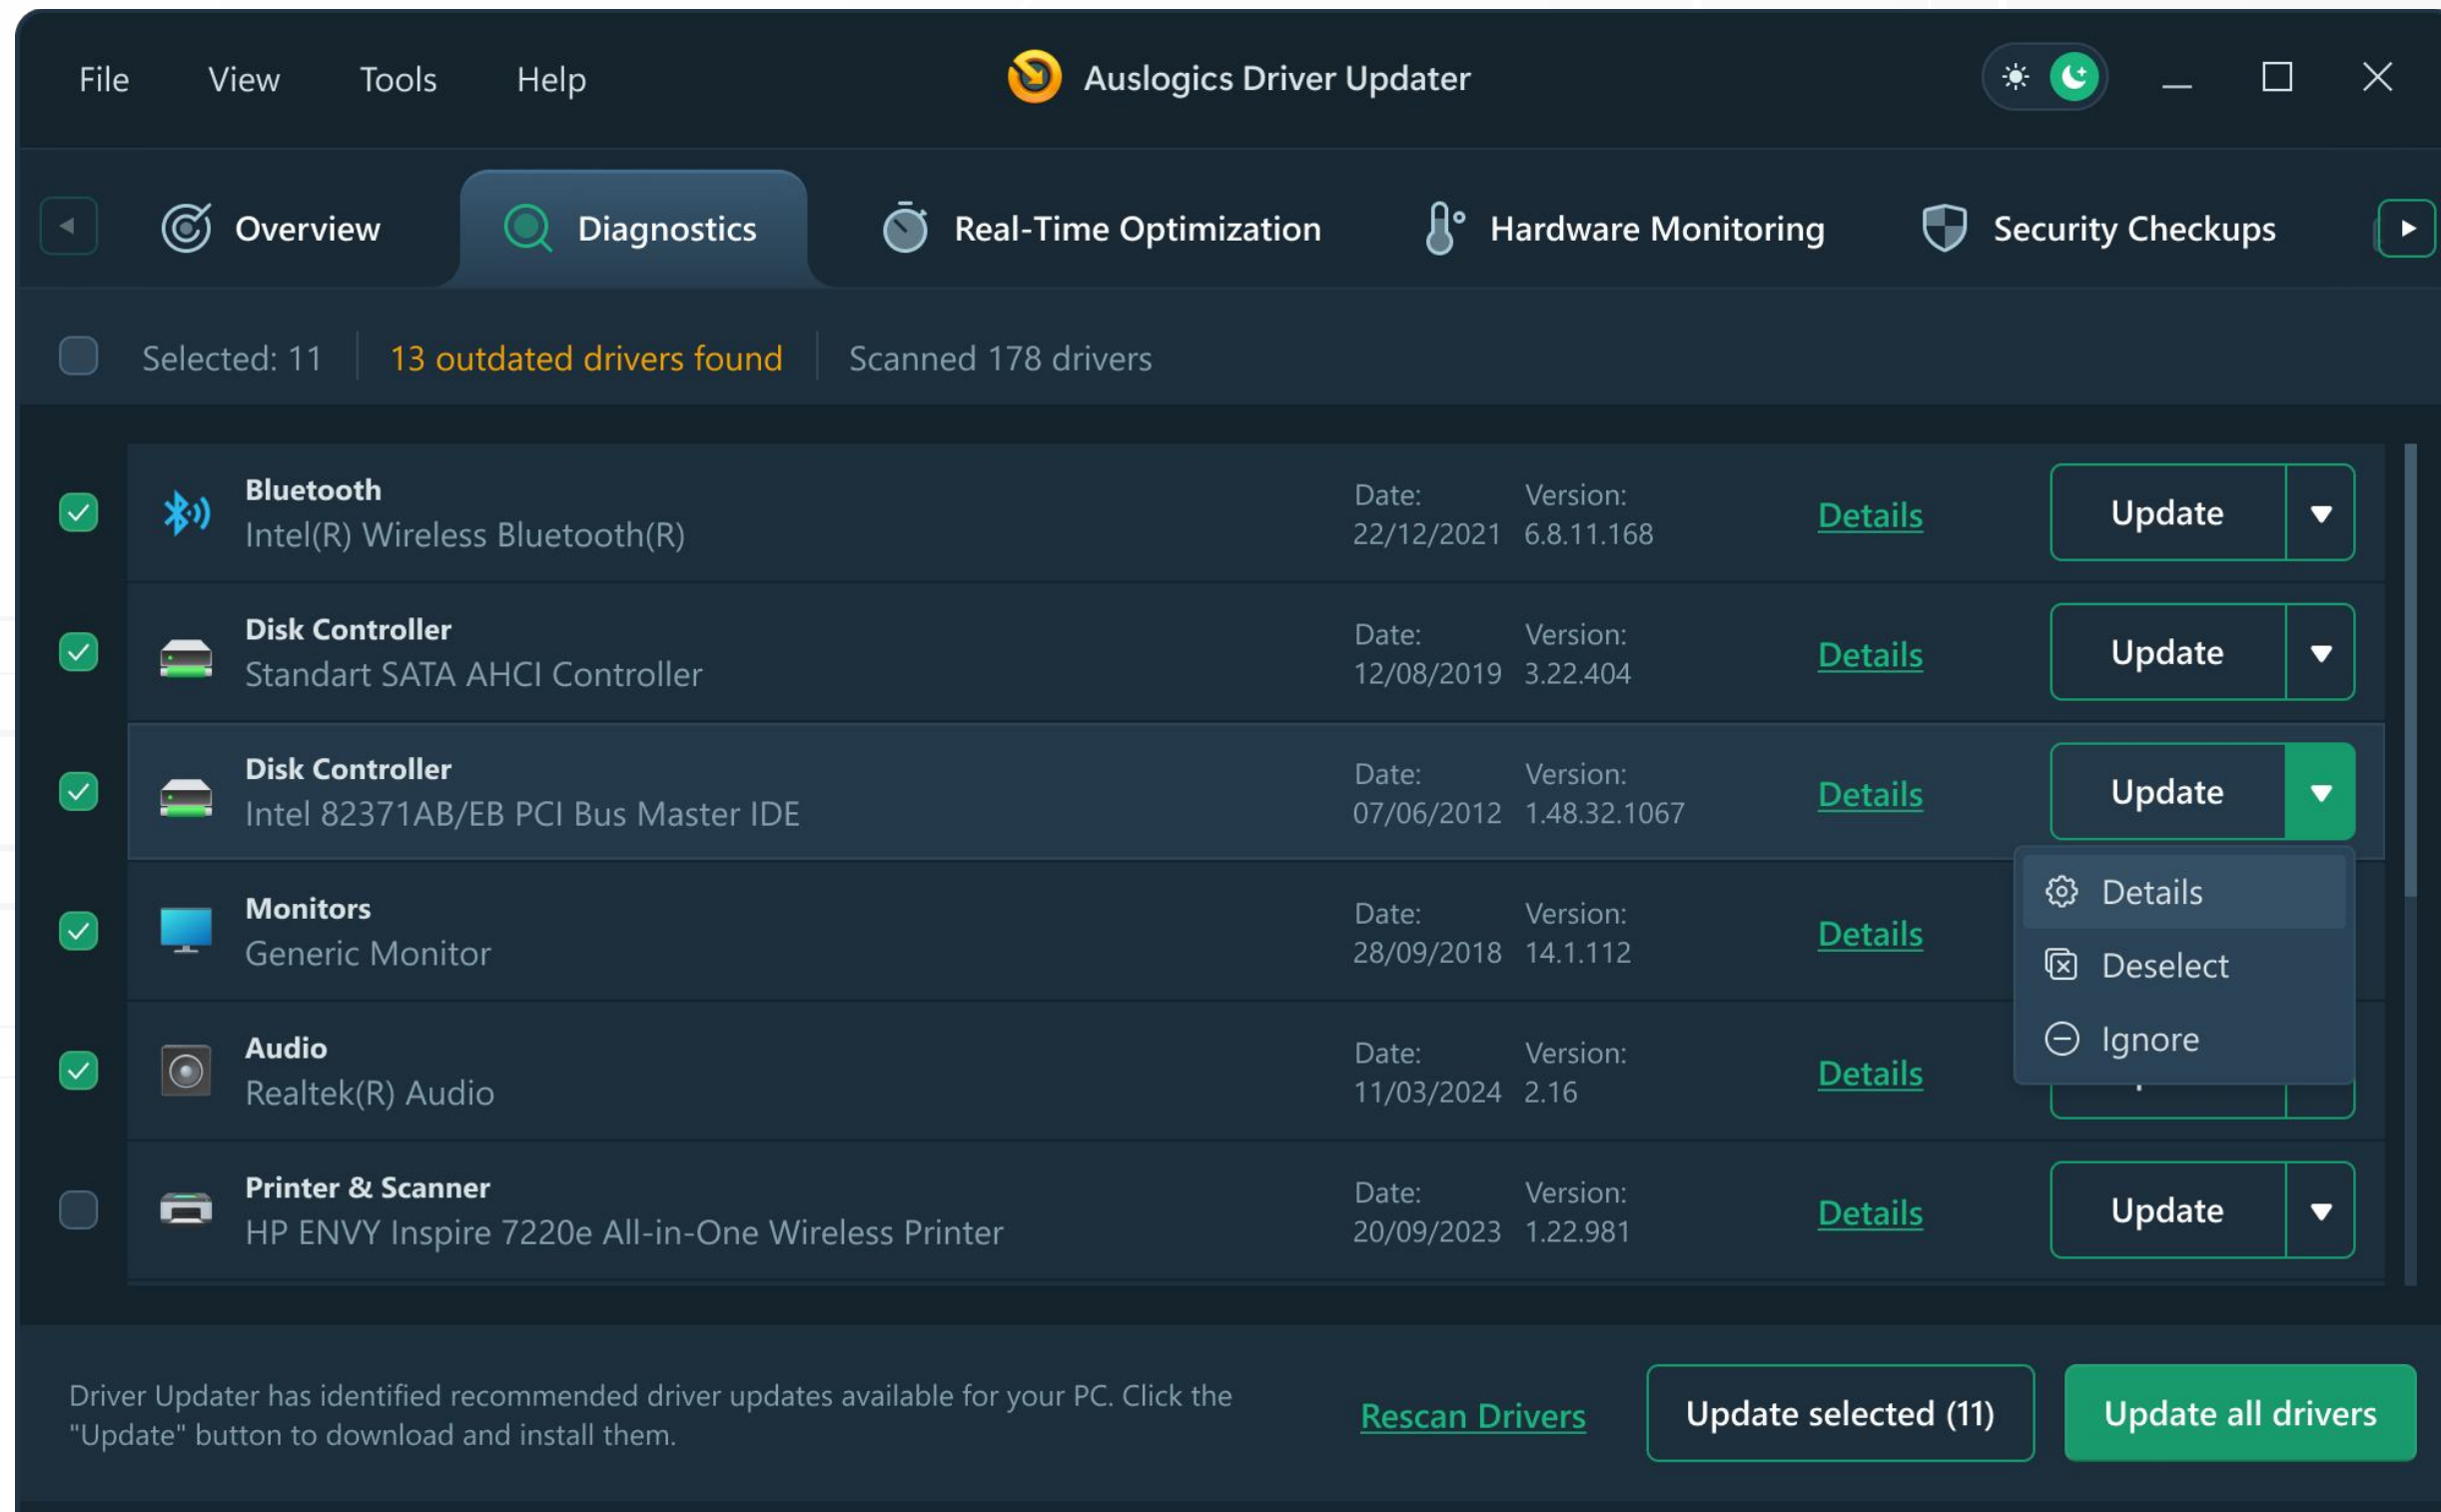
File View Tools Help

Auslogics Driver Updater

Overview Diagnostics Real-Time Optimization Hardware Monitoring Security Checkups

Selected: 11 | 13 outdated drivers found | Scanned 178 drivers

Bluetooth
Intel(R) Wireless Bluetooth(R)
Date: 22/12/2021 Version: 6.8.11.168 Details Update

Disk Controller
Standart SATA AHCI Controller
Date: 12/08/2019 Version: 3.22.404 Details Update

Disk Controller
Intel 82371AB/EB PCI Bus Master IDE
Date: 07/06/2012 Version: 1.48.32.1067 Details Update

Details
Deselect
Ignore

Monitors
Generic Monitor
Date: 28/09/2018 Version: 14.1.112 Details

Audio
Realtek(R) Audio
Date: 11/03/2024 Version: 2.16 Details

Printer & Scanner
HP ENVY Inspire 7220e All-in-One Wireless Printer
Date: 20/09/2023 Version: 1.22.981 Details Update

Driver Updater has identified recommended driver updates available for your PC. Click the "Update" button to download and install them.

Rescan Drivers Update selected (11) Update all drivers